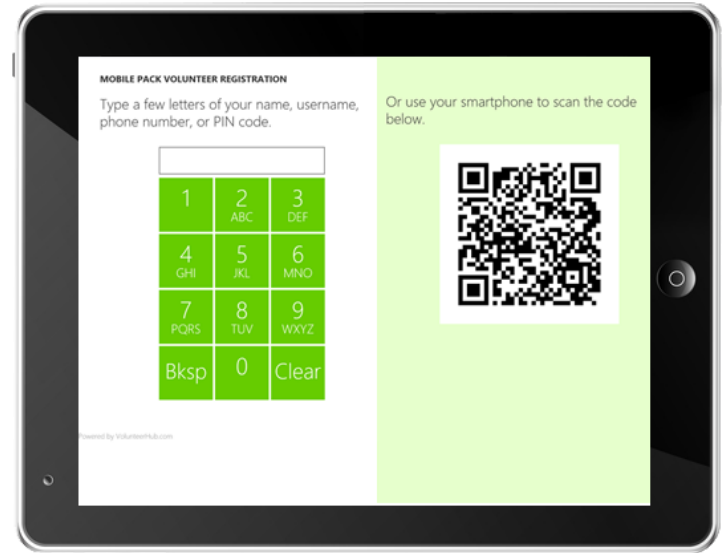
MOBILE PACK VOLUNTEER REGISTRATION

Type a few letters of your name, username, phone number, or PIN code.

| 1 | 2 ABC | 3 DEF |
|---|---|---|
| 4 GHI | 5 JKL | 6 MNO |
| 7 PQRS | 8 TUV | 9 WXYZ |
| Bksp | 0 | Clear |

Powered by VolunteerHub.com

Or use your smartphone to scan the code below.